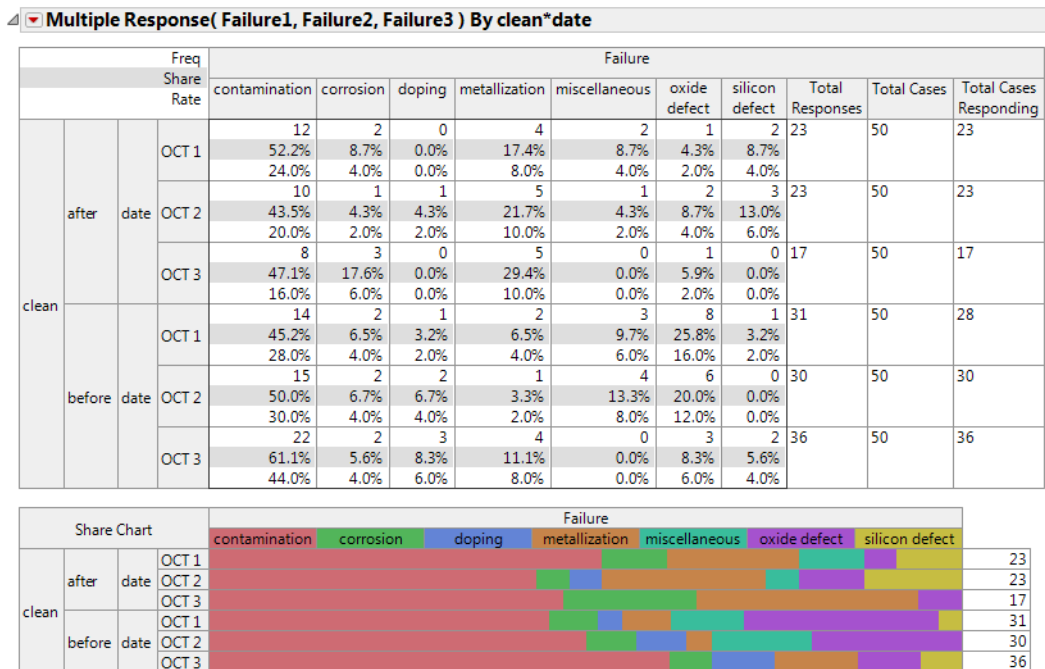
Multiple Response( Failure1, Failure2, Failure3 ) By clean*date

| | | | Freq / Share / Rate | contamination | corrosion | doping | metallization | miscellaneous | oxide defect | silicon defect | Total Responses | Total Cases | Total Cases Responding |
|---|---|---|---|---|---|---|---|---|---|---|---|---|---|
| clean | after | date | OCT 1 | 12 / 52.2% / 24.0% | 2 / 8.7% / 4.0% | 0 / 0.0% / 0.0% | 4 / 17.4% / 8.0% | 2 / 8.7% / 4.0% | 1 / 4.3% / 2.0% | 2 / 8.7% / 4.0% | 23 | 50 | 23 |
| | | | OCT 2 | 10 / 43.5% / 20.0% | 1 / 4.3% / 2.0% | 1 / 4.3% / 2.0% | 5 / 21.7% / 10.0% | 1 / 4.3% / 2.0% | 2 / 8.7% / 4.0% | 3 / 13.0% / 6.0% | 23 | 50 | 23 |
| | | | OCT 3 | 8 / 47.1% / 16.0% | 3 / 17.6% / 6.0% | 0 / 0.0% / 0.0% | 5 / 29.4% / 10.0% | 0 / 0.0% / 0.0% | 1 / 5.9% / 2.0% | 0 / 0.0% / 0.0% | 17 | 50 | 17 |
| | before | date | OCT 1 | 14 / 45.2% / 28.0% | 2 / 6.5% / 4.0% | 1 / 3.2% / 2.0% | 2 / 6.5% / 4.0% | 3 / 9.7% / 6.0% | 8 / 25.8% / 16.0% | 1 / 3.2% / 2.0% | 31 | 50 | 28 |
| | | | OCT 2 | 15 / 50.0% / 30.0% | 2 / 6.7% / 4.0% | 2 / 6.7% / 4.0% | 1 / 3.3% / 2.0% | 4 / 13.3% / 8.0% | 6 / 20.0% / 12.0% | 0 / 0.0% / 0.0% | 30 | 50 | 30 |
| | | | OCT 3 | 22 / 61.1% / 44.0% | 2 / 5.6% / 4.0% | 3 / 8.3% / 6.0% | 4 / 11.1% / 8.0% | 0 / 0.0% / 0.0% | 3 / 8.3% / 6.0% | 2 / 5.6% / 4.0% | 36 | 50 | 36 |

Share Chart

Failure
contamination corrosion doping metallization miscellaneous oxide defect silicon defect

| | | | | |
|---|---|---|---|---|
| clean | after | date | OCT 1 | 23 |
| | | | OCT 2 | 23 |
| | | | OCT 3 | 17 |
| | before | date | OCT 1 | 31 |
| | | | OCT 2 | 30 |
| | | | OCT 3 | 36 |